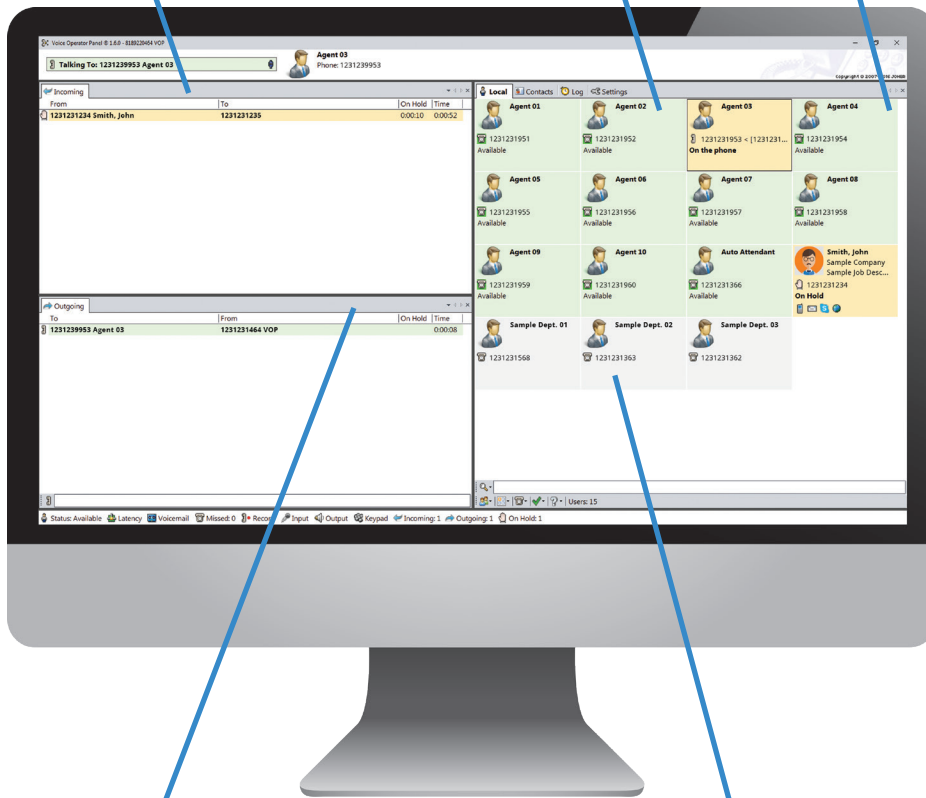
Voice Operator Panel ® 1.6.0 - 8189239454 VOP

Talking To: 1231239953 Agent 03

Agent 03
Phone: 1231239953

Copyright © 2007 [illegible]

Incoming

| From | To | On Hold | Time |
|---|---|---|---|
| 1231231234 Smith, John | 1231231235 | 0:00:10 | 0:00:52 |

Outgoing

| To | From | On Hold | Time |
|---|---|---|---|
| 1231239953 Agent 03 | 1231231464 VOP | | 0:00:08 |

Local | Contacts | Log | Settings

Agent 01
1231231951
Available

Agent 02
1231231952
Available

Agent 03
1231231953 < [1231231...
On the phone

Agent 04
1231231954
Available

Agent 05
1231231955
Available

Agent 06
1231231956
Available

Agent 07
1231231957
Available

Agent 08
1231231958
Available

Agent 09
1231231959
Available

Agent 10
1231231960
Available

Auto Attendant
1231231366
Available

Smith, John
Sample Company
Sample Job Desc...
1231231234
On Hold

Sample Dept. 01
1231231568

Sample Dept. 02
1231231363

Sample Dept. 03
1231231362

Users: 15

Status: Available | Latency | Voicemail | Missed: 0 | Record | Input | Output | Keypad | Incoming: 1 | Outgoing: 1 | On Hold: 1